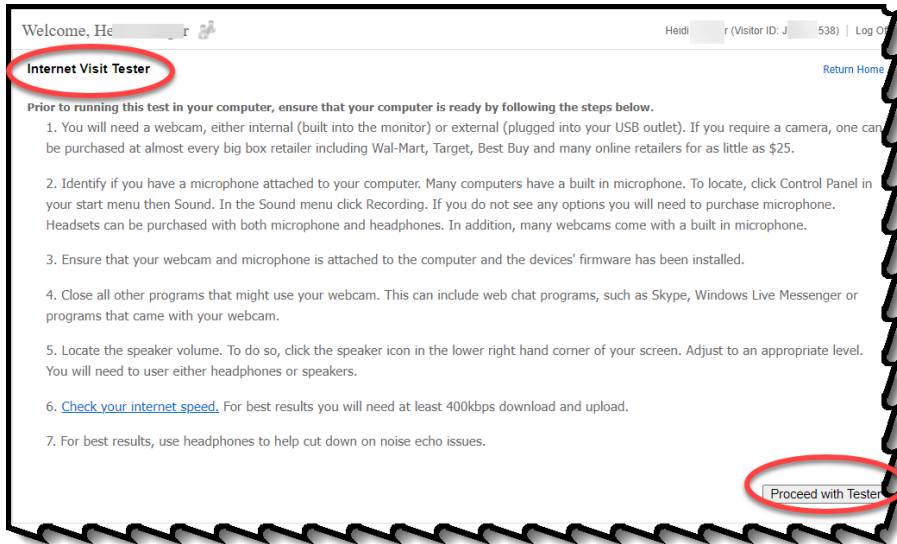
Welcome, He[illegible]r

Heidi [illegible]r (Visitor ID: J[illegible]538) | Log O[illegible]

Internet Visit Tester

Return Home

Prior to running this test in your computer, ensure that your computer is ready by following the steps below.

1. You will need a webcam, either internal (built into the monitor) or external (plugged into your USB outlet). If you require a camera, one can be purchased at almost every big box retailer including Wal-Mart, Target, Best Buy and many online retailers for as little as $25.

2. Identify if you have a microphone attached to your computer. Many computers have a built in microphone. To locate, click Control Panel in your start menu then Sound. In the Sound menu click Recording. If you do not see any options you will need to purchase microphone. Headsets can be purchased with both microphone and headphones. In addition, many webcams come with a built in microphone.

3. Ensure that your webcam and microphone is attached to the computer and the devices' firmware has been installed.

4. Close all other programs that might use your webcam. This can include web chat programs, such as Skype, Windows Live Messenger or programs that came with your webcam.

5. Locate the speaker volume. To do so, click the speaker icon in the lower right hand corner of your screen. Adjust to an appropriate level. You will need to user either headphones or speakers.

6. Check your internet speed. For best results you will need at least 400kbps download and upload.

7. For best results, use headphones to help cut down on noise echo issues.

Proceed with Tester